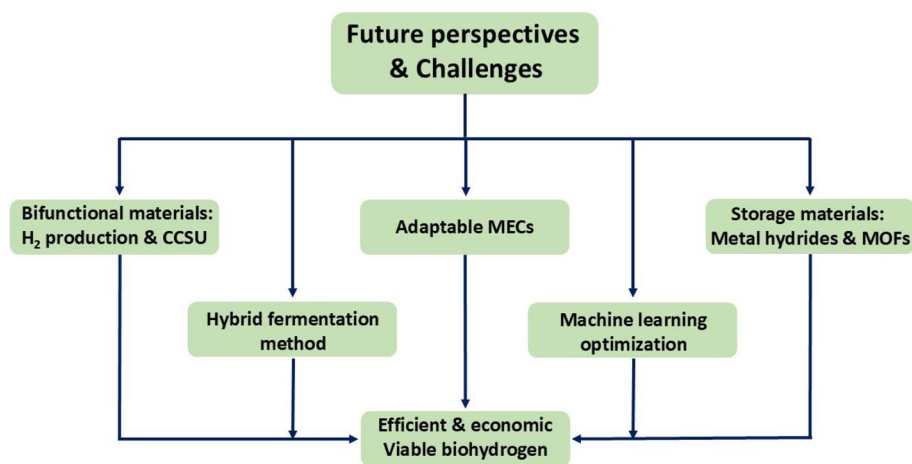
Future perspectives & Challenges

Bifunctional materials: $H_2$ production & CCSU

Adaptable MECs

Storage materials: Metal hydrides & MOFs

Hybrid fermentation method

Machine learning optimization

Efficient & economic Viable biohydrogen